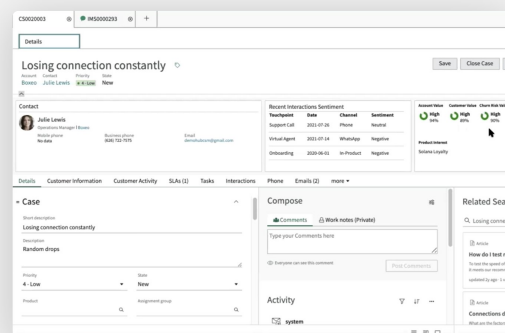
CS0020003 ⊗ IMS0000293 ⊗ +

Details

Losing connection constantly

Account Contact Priority State
Boxeo Julie Lewis 4 - Low New

Save Close Case

Contact

Julie Lewis
Operations Manager | Boxeo

Mobile phone
No data

Business phone
(608) 722-7575

Email
demoJulie@gmail.com

Recent Interactions Sentiment

| Touchpoint | Date | Channel | Sentiment |
|---|---|---|---|
| Support Call | 2021-07-26 | Phone | Neutral |
| Virtual Agent | 2021-07-24 | WhatsApp | Negative |
| Onboarding | 2020-06-01 | In-Product | Negative |

Account Value Customer Value Churn Risk Val
High 94% High 89% High 80%

Product Interest
Sixiana Loyalty

Details Customer Information Customer Activity SLAs (1) Tasks Interactions Phone Emails (2) more

Case

Short description
Losing connection constantly

Description
Random drops

Priority
4 - Low

State
New

Product

Assignment group

Compose

Comments Work notes (Private)

Type your Comments here

Everyone can see this comment

Post Comments

Activity

system

Related Sea

Losing conne

Article
How do I test n
To test the speed of
it meets our recom
updated by age 1

Article
Connections d
What are the factors